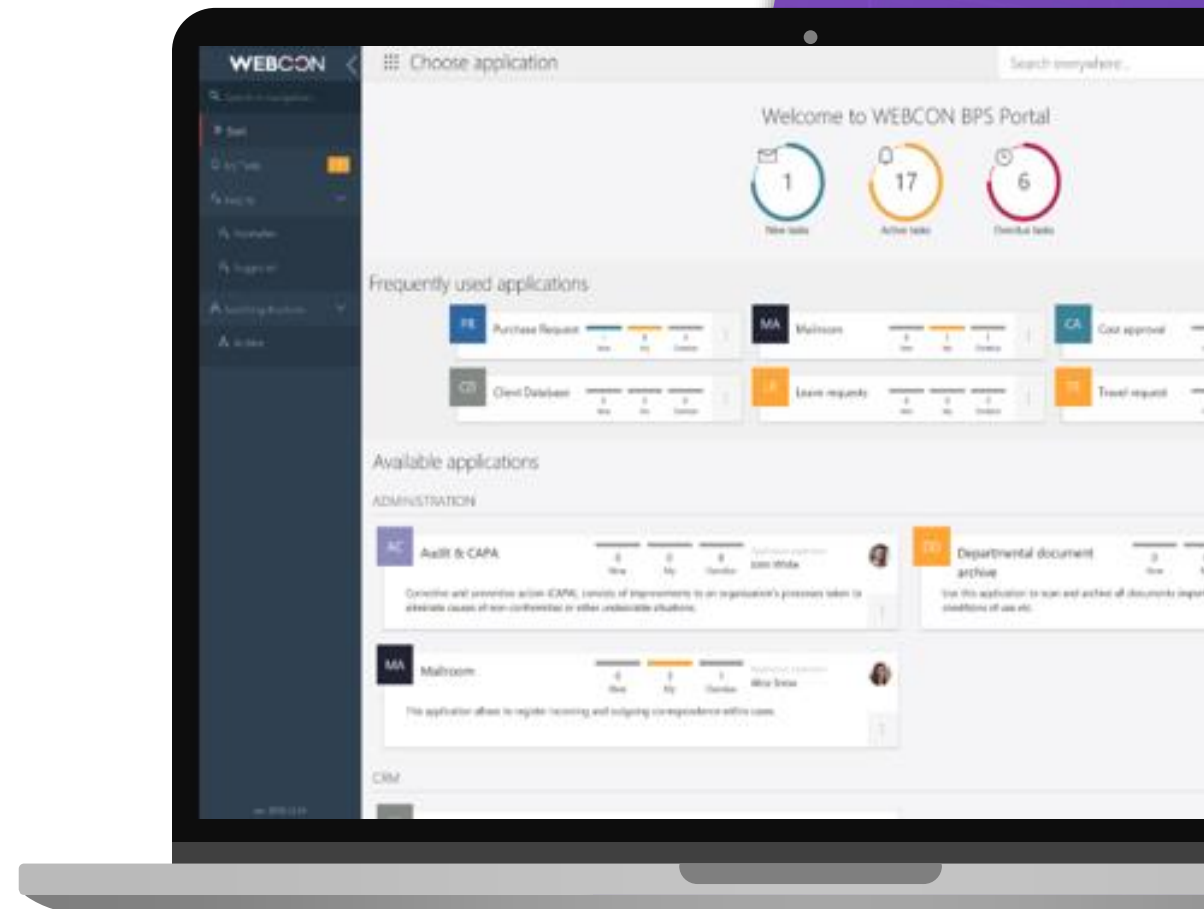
WEBCON

Search in navigation

Start

My Tasks

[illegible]

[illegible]

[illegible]

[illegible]

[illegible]

Choose application

Search everywhere...

Welcome to WEBCON BPS Portal

1
New tasks

17
Active tasks

6
Overdue tasks

Frequently used applications

PR Purchase Request

MA Mailroom

CA Cost approval

CD Client Database

LR Leave requests

TR Travel request

Available applications

ADMINISTRATION

AC Audit & CAPA

0 New 0 My 0 Overdue

Application supervisor: John White

Corrective and preventive action (CAPA), consists of improvements to an organization's processes taken to eliminate causes of non-conformities or other undesirable situations.

DD Departmental document archive

Use this application to scan and archive all documents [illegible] conditions of use etc.

MA Mailroom

0 New 2 My 1 Overdue

Application supervisor: Alice Snow

This application allows to register incoming and outgoing correspondence within cases.

CRM